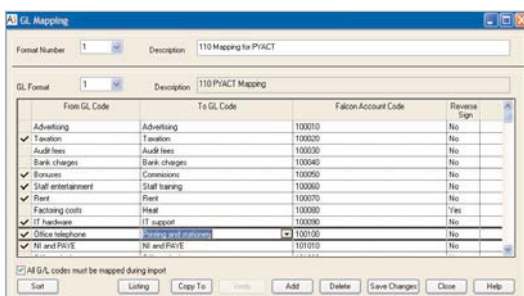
GL Mapping

Format Number 1 Description 110 Mapping for PYACT

GL Format 1 Description 110 PYACT Mapping

| | From GL Code | To GL Code | Falcon Account Code | Reverse Sign |
|---|---|---|---|---|
| | Advertising | Advertising | 100010 | No |
| ✓ | Taxation | Taxation | 100020 | No |
| | Audit fees | Audit fees | 100030 | No |
| | Bank charges | Bank charges | 100040 | No |
| ✓ | Bonuses | Commisions | 100050 | No |
| ✓ | Staff entertainment | Staff training | 100060 | No |
| ✓ | Rent | Rent | 100070 | No |
| | Factoring costs | Heat | 100080 | Yes |
| ✓ | IT hardware | IT support | 100090 | No |
| ✓ | Office telephone | Printing and stationery | 100100 | No |
| ✓ | NI and PAYE | NI and PAYE | 101010 | No |

All G/L codes must be mapped during import

Sort Listing Copy To Verify Add Delete Save Changes Close Help